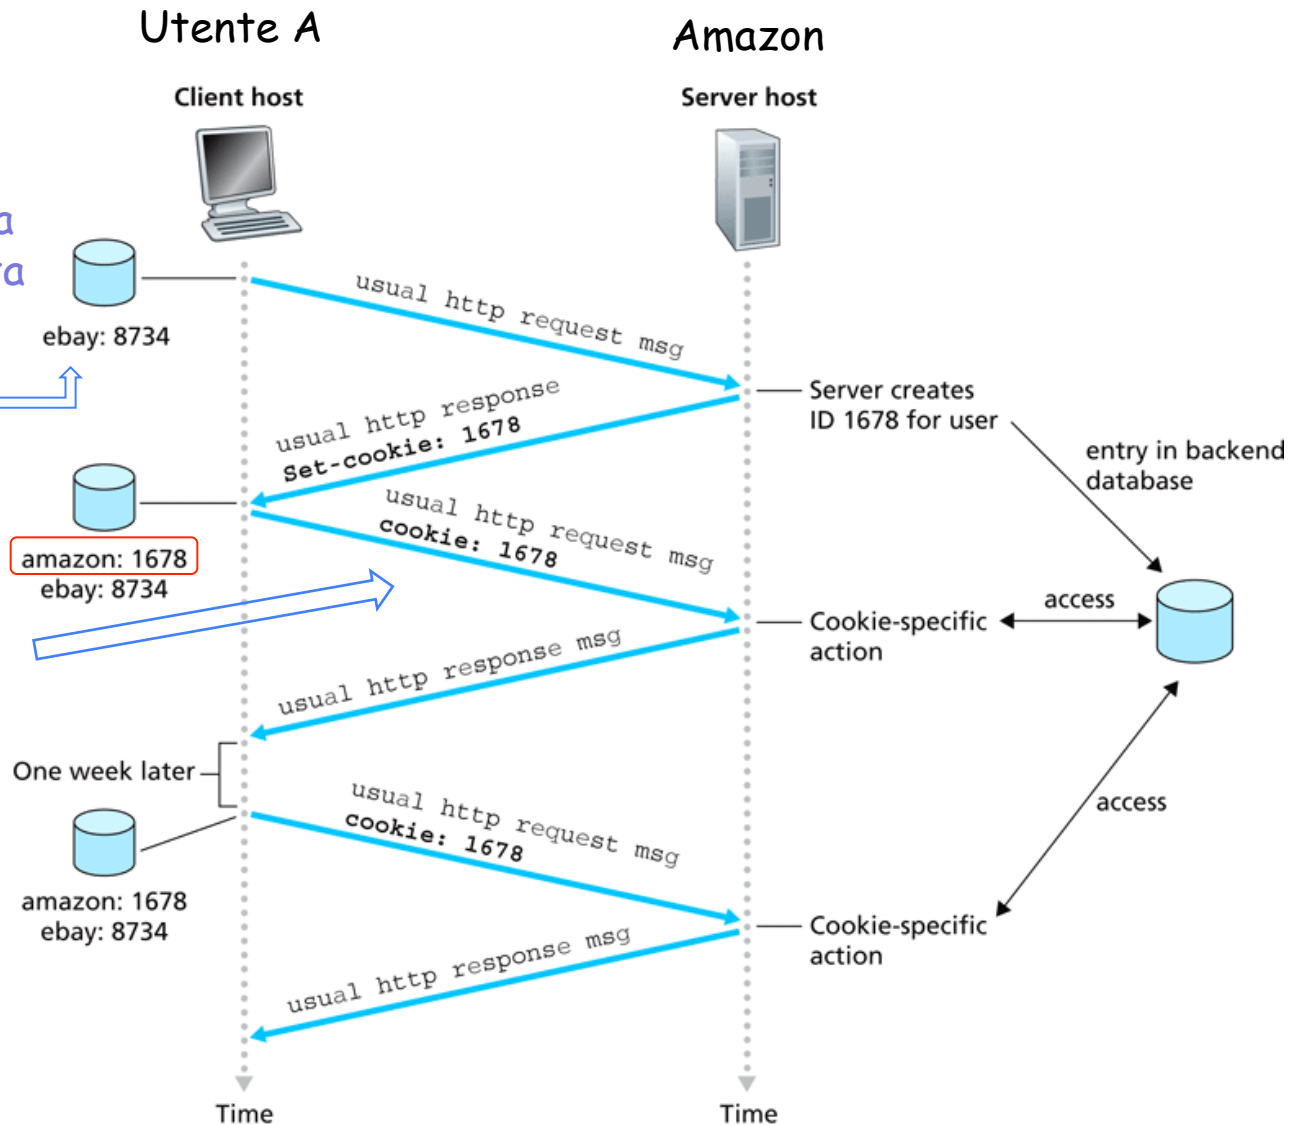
Utente A

Amazon

Client host

Server host

a
a

ebay: 8734

usual http request msg

Server creates ID 1678 for user

usual http response
Set-cookie: 1678

entry in backend database

amazon: 1678
ebay: 8734

usual http request msg
cookie: 1678

access

Cookie-specific action

usual http response msg

One week later

access

usual http request msg
cookie: 1678

amazon: 1678
ebay: 8734

Cookie-specific action

usual http response msg

Time

Time